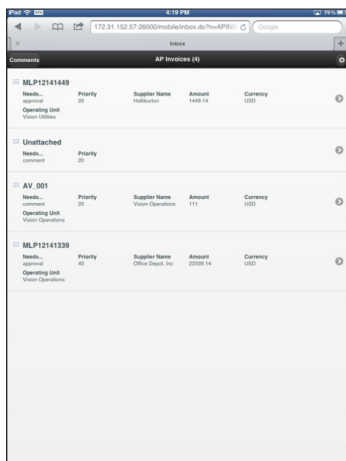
iPad 4:19 PM 79%

172.31.152.57:26000/mobile/inbox.do?h=APIN Google

Inbox

Comments AP Invoices (4)

MLP12141449
Needs... approval
Priority 20
Supplier Name Halliburton
Amount 1449.14
Currency USD
Operating Unit Vision Utilities

Unattached
Needs... comment
Priority 20

AV_001
Needs... comment
Priority 20
Supplier Name Vision Operations
Amount 111
Currency USD
Operating Unit Vision Operations

MLP12141339
Needs... approval
Priority 40
Supplier Name Office Depot, Inc
Amount 22339.14
Currency USD
Operating Unit Vision Operations